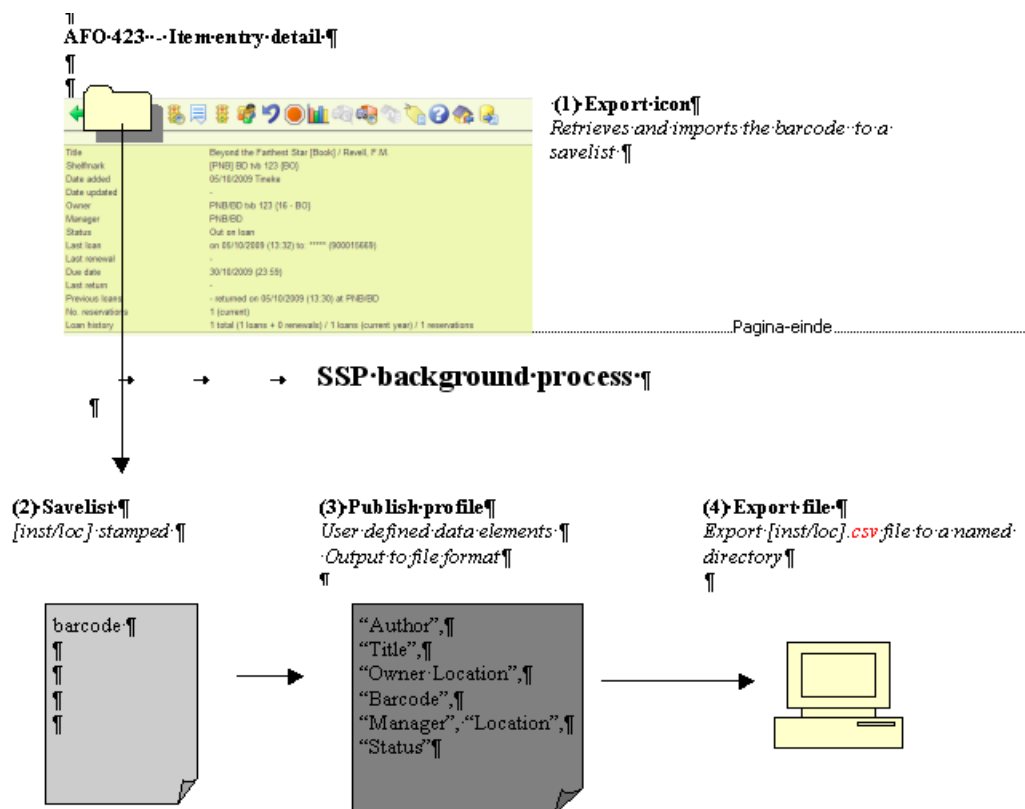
¶
AFO·423···-·Item·entry·detail·¶
¶
¶

| | |
|---|---|
| Title | Beyond the Farthest Star [Book] / Revell, F.M. |
| Shelfmark | [PNB] BD tvb 123 [BO] |
| Date added | 05/10/2009 Tineke |
| Date updated | - |
| Owner | PNB/BD tvb 123 (16 - BO) |
| Manager | PNB/BD |
| Status | Out on loan |
| Last loan | on 05/10/2009 (13:32) to: ***** (900015669) |
| Last renewal | - |
| Due date | 30/10/2009 (23:59) |
| Last return | - |
| Previous loans | - returned on 05/10/2009 (13:30) at PNB/BD |
| No. reservations | 1 (current) |
| Loan history | 1 total (1 loans + 0 renewals) / 1 loans (current year) / 1 reservations |

·(1)·Export·icon¶
Retrieves·and·imports·the·barcode··to·a·savelist·¶

Pagina-einde

SSP·background·process·¶

¶

(2)·Savelist·¶
[inst/loc]·stamped·¶

(3)·Publish·profile¶
User·defined·data·elements·¶
·Output·to·file·format¶
¶

(4)·Export·file·¶
Export·[inst/loc].csv·file·to·a·named·directory¶
¶

barcode·¶
¶
¶
¶
¶

"Author",¶
"Title",¶
"Owner·Location",¶
"Barcode",¶
"Manager",·"Location",¶
"Status"¶